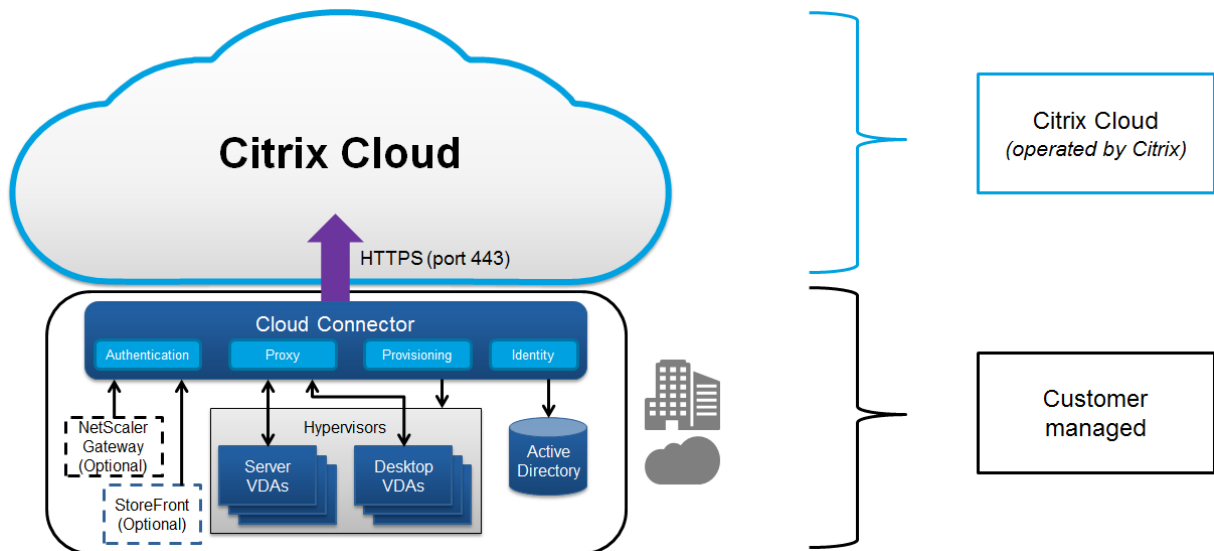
Citrix Cloud

HTTPS (port 443)

Citrix Cloud
(operated by Citrix)

Cloud Connector

Authentication

Proxy

Provisioning

Identity

NetScaler Gateway (Optional)

Hypervisors

Server VDAs

Desktop VDAs

Active Directory

StoreFront (Optional)

Customer managed